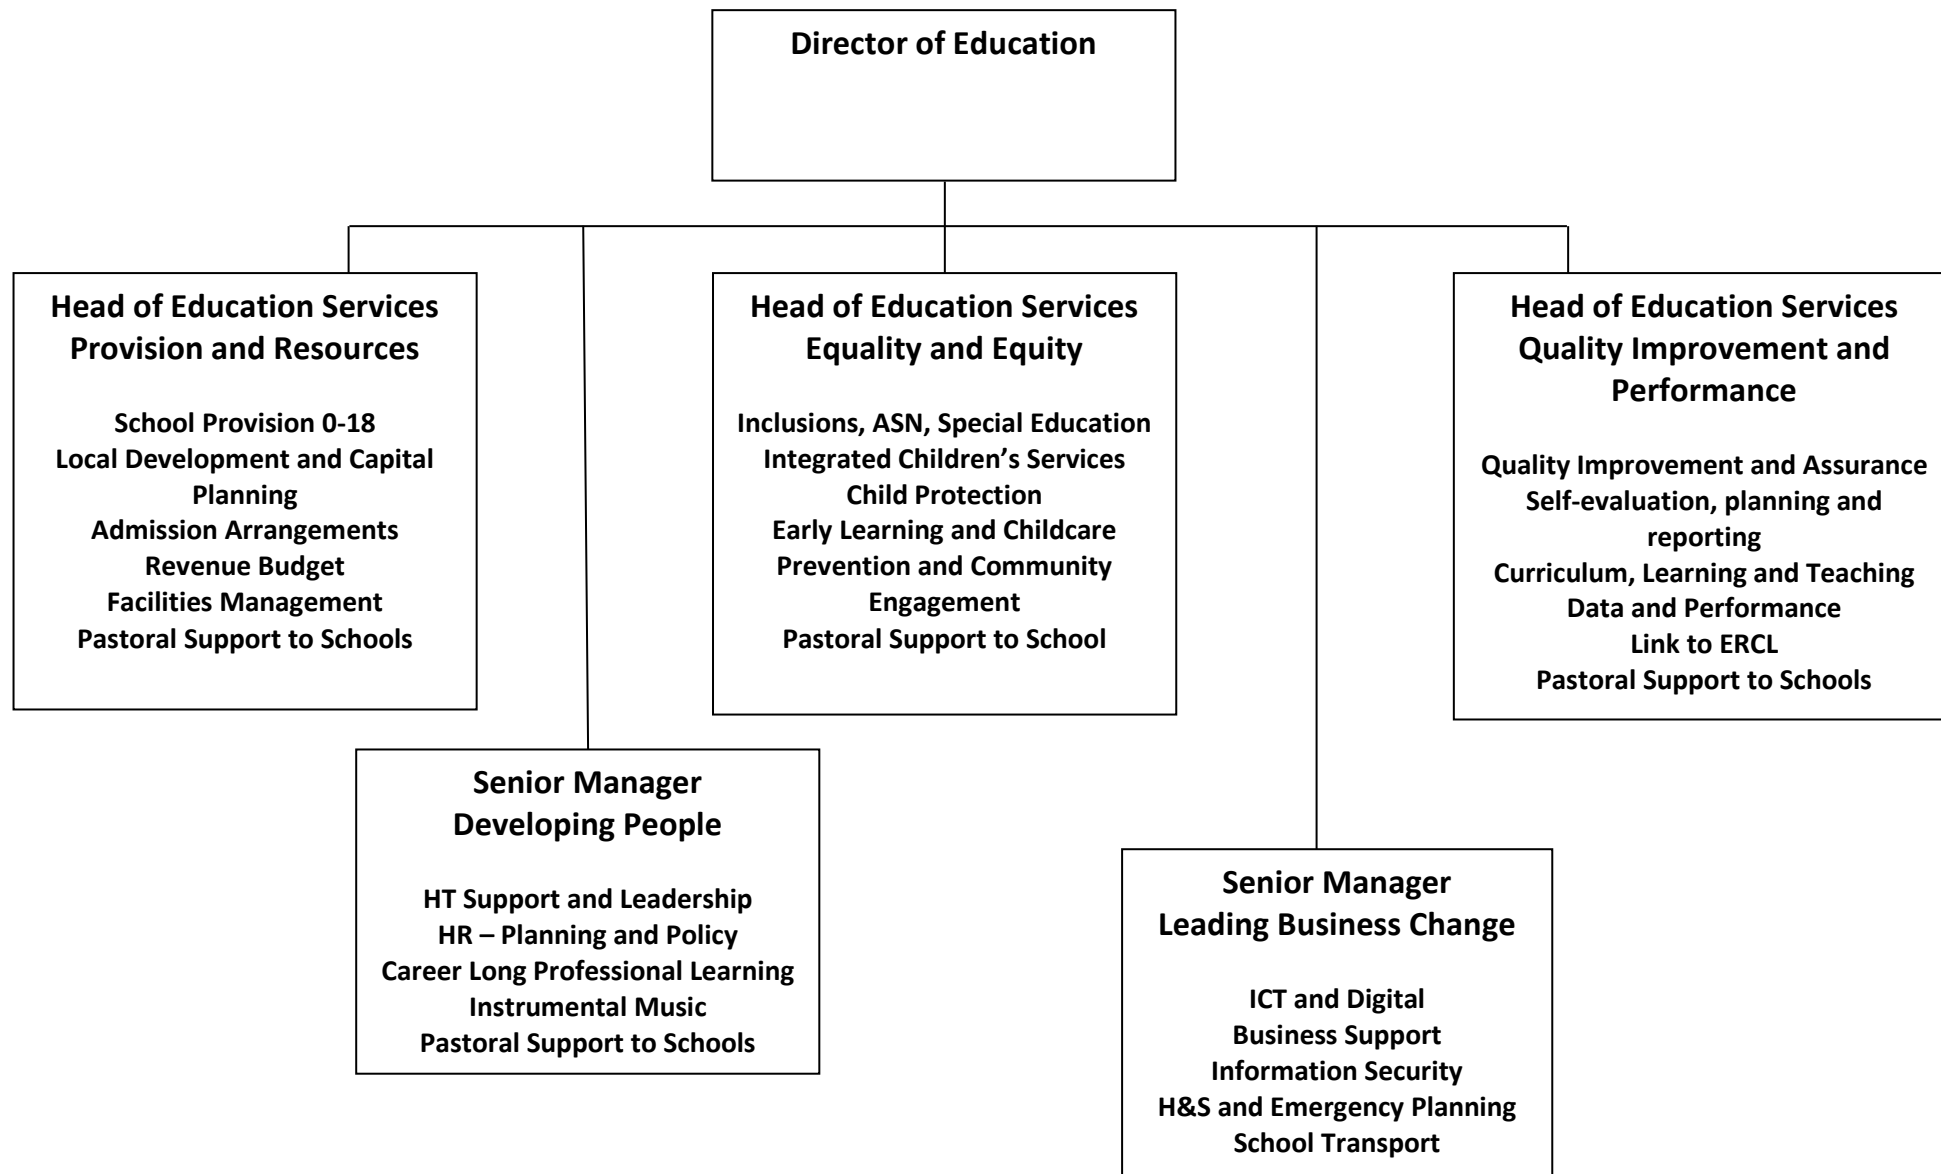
Director of Education

Head of Education Services
Provision and Resources

School Provision 0-18
Local Development and Capital Planning
Admission Arrangements
Revenue Budget
Facilities Management
Pastoral Support to Schools

Head of Education Services
Equality and Equity

Inclusions, ASN, Special Education
Integrated Children's Services
Child Protection
Early Learning and Childcare
Prevention and Community Engagement
Pastoral Support to School

Head of Education Services
Quality Improvement and Performance

Quality Improvement and Assurance
Self-evaluation, planning and reporting
Curriculum, Learning and Teaching
Data and Performance
Link to ERCL
Pastoral Support to Schools

Senior Manager
Developing People

HT Support and Leadership
HR – Planning and Policy
Career Long Professional Learning
Instrumental Music
Pastoral Support to Schools

Senior Manager
Leading Business Change

ICT and Digital
Business Support
Information Security
H&S and Emergency Planning
School Transport